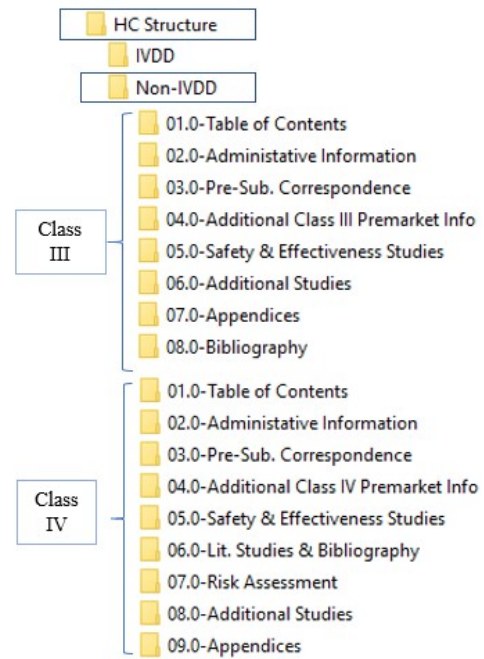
HC Structure

IVDD

Non-IVDD

Class III

01.0-Table of Contents
02.0-Administative Information
03.0-Pre-Sub. Correspondence
04.0-Additional Class III Premarket Info
05.0-Safety & Effectiveness Studies
06.0-Additional Studies
07.0-Appendices
08.0-Bibliography

Class IV

01.0-Table of Contents
02.0-Administative Information
03.0-Pre-Sub. Correspondence
04.0-Additional Class IV Premarket Info
05.0-Safety & Effectiveness Studies
06.0-Lit. Studies & Bibliography
07.0-Risk Assessment
08.0-Additional Studies
09.0-Appendices